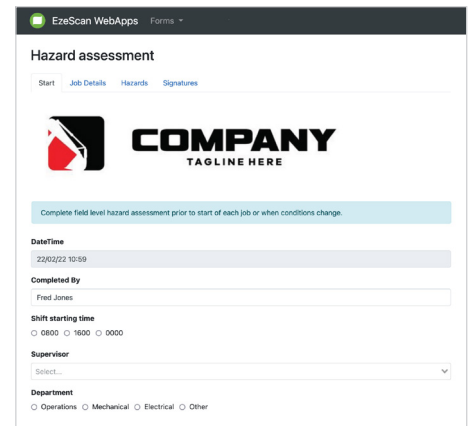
EzeScan WebApps Forms

Hazard assessment

Start Job Details Hazards Signatures

COMPANY
TAGLINE HERE

Complete field level hazard assessment prior to start of each job or when conditions change.

DateTime
22/02/22 10:59

Completed By
Fred Jones

Shift starting time
○ 0800 ○ 1600 ○ 0000

Supervisor
Select...

Department
○ Operations ○ Mechanical ○ Electrical ○ Other